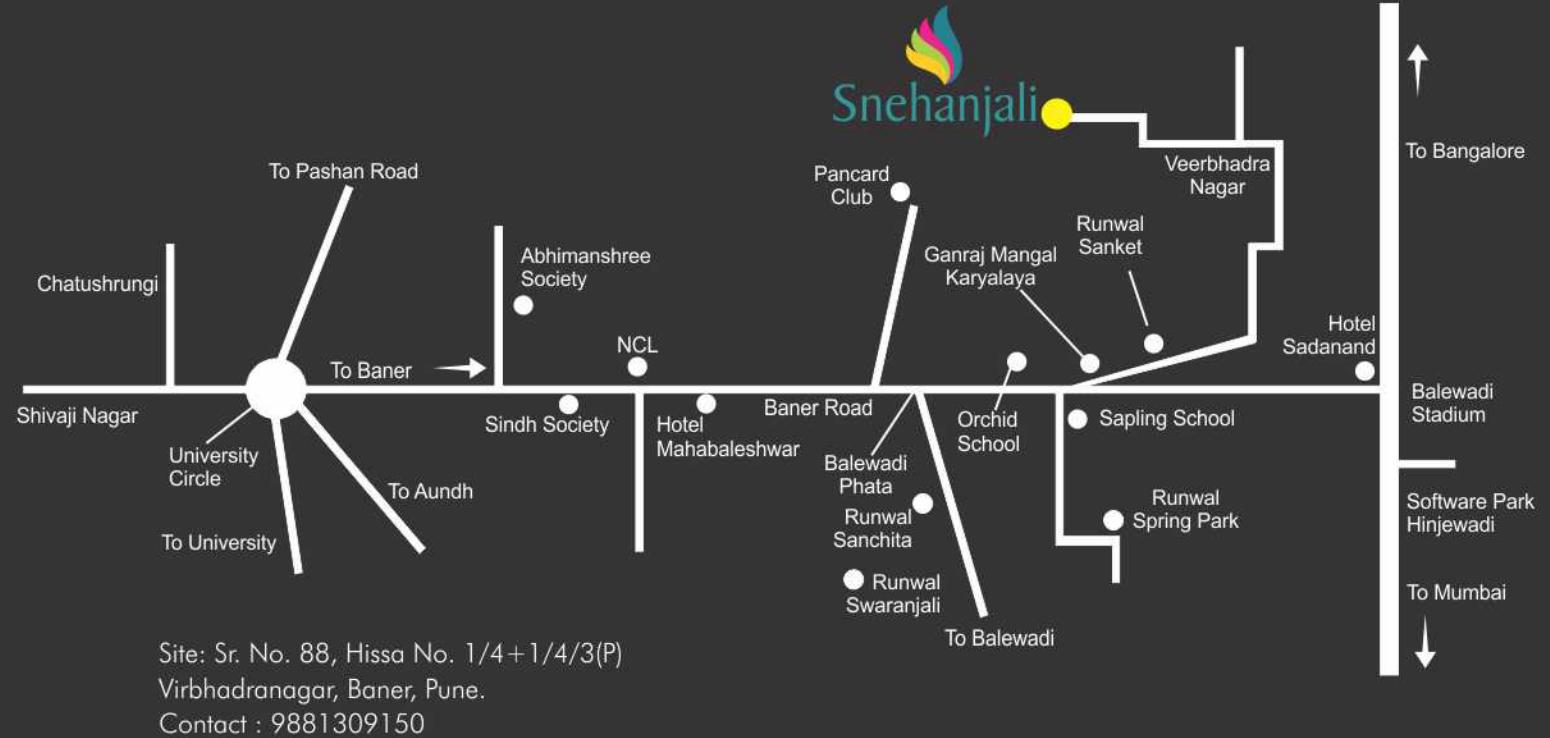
Snehanjali

To Pashan Road
Chatushrungi
Shivaji Nagar
University Circle
To University
To Aundh
To Baner
Abhimanshree Society
Sindh Society
NCL
Hotel Mahabaleshwar
Pancard Club
Baner Road
Balewadi Phata
Runwal Sanchita
Runwal Swaranjali
To Balewadi
Ganraj Mangal Karyalaya
Orchid School
Runwal Sanket
Veerbhadra Nagar
Sapling School
Runwal Spring Park
Hotel Sadanand
To Bangalore
Balewadi Stadium
Software Park Hinjewadi
To Mumbai

Site: Sr. No. 88, Hissa No. 1/4+1/4/3(P)
Virbhadranagar, Baner, Pune.
Contact : 9881309150